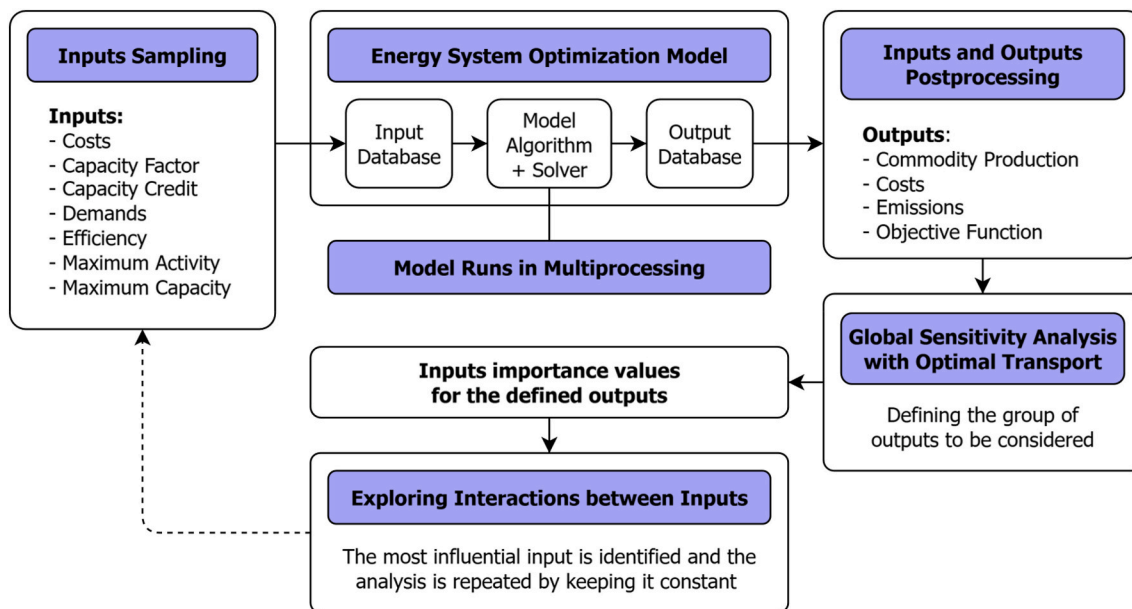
Inputs Sampling

Inputs:
- Costs
- Capacity Factor
- Capacity Credit
- Demands
- Efficiency
- Maximum Activity
- Maximum Capacity

Energy System Optimization Model

Input Database

Model Algorithm + Solver

Output Database

Model Runs in Multiprocessing

Inputs and Outputs Postprocessing

Outputs:
- Commodity Production
- Costs
- Emissions
- Objective Function

Global Sensitivity Analysis with Optimal Transport

Defining the group of outputs to be considered

Inputs importance values for the defined outputs

Exploring Interactions between Inputs

The most influential input is identified and the analysis is repeated by keeping it constant